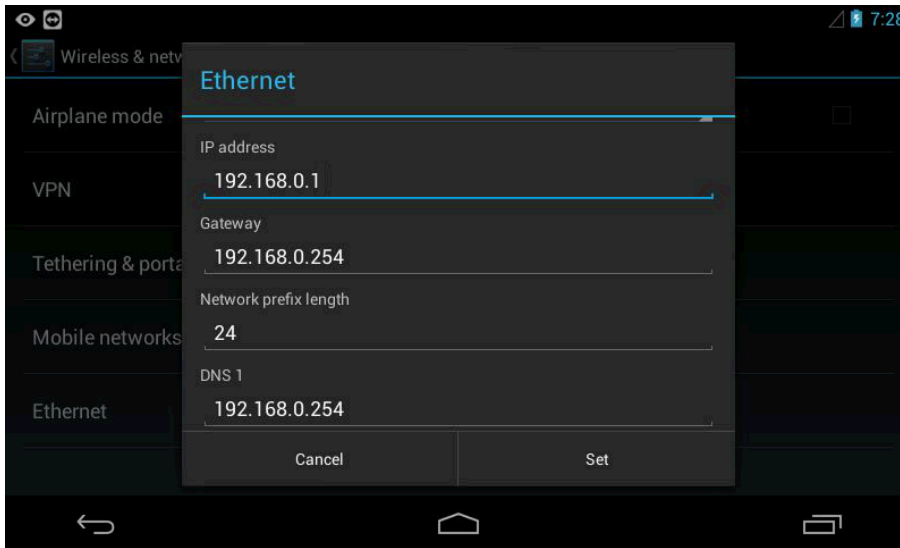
7:28

Wireless & netw

Airplane mode

VPN

Tethering & porta

Mobile networks

Ethernet

Ethernet

IP address

192.168.0.1

Gateway

192.168.0.254

Network prefix length

24

DNS 1

192.168.0.254

Cancel

Set